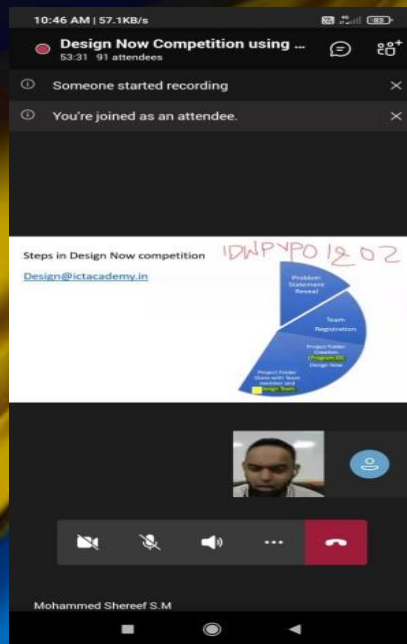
10:46 AM | 57.1KB/s

83

Design Now Competition using ...

53:31 91 attendees

Someone started recording

You're joined as an attendee.

Steps in Design Now competition

Design@ictacademy.in

IDWPYPO1202

Problem Statement Reveal

Team Registration

Project Folder Creation Program ID Design Now

Project Folder Share with Team member and Design Team

Mohammed Shereef S.M